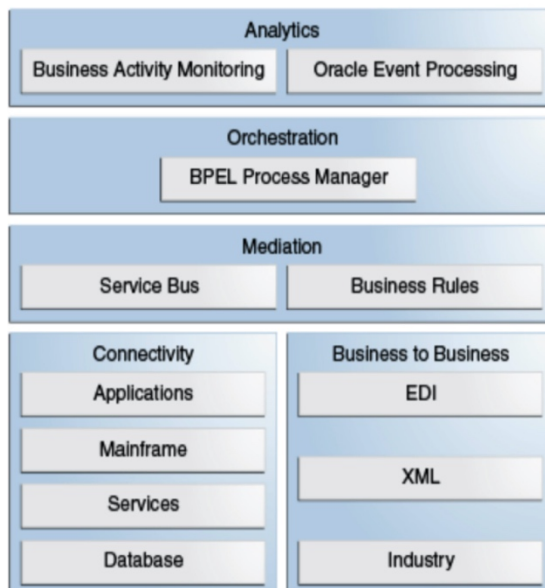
Analytics

Business Activity Monitoring

Oracle Event Processing

Orchestration

BPEL Process Manager

Mediation

Service Bus

Business Rules

Connectivity

Applications

Mainframe

Services

Database

Business to Business

EDI

XML

Industry